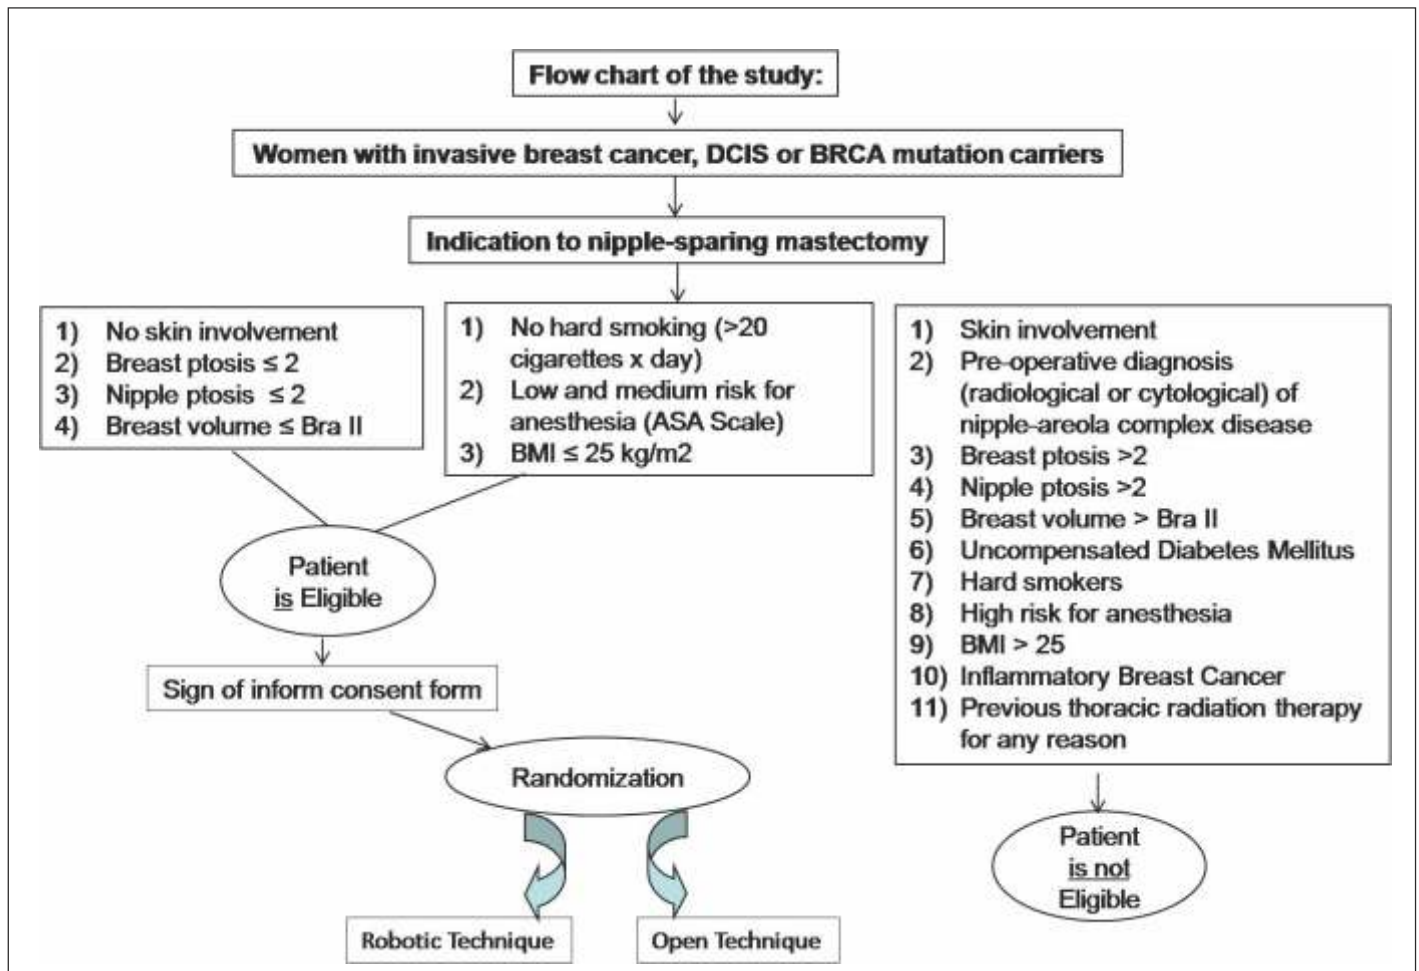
Flow chart of the study:

Women with invasive breast cancer, DCIS or BRCA mutation carriers

Indication to nipple-sparing mastectomy

1) No skin involvement
2) Breast ptosis $\leq 2$
3) Nipple ptosis $\leq 2$
4) Breast volume $\leq$ Bra II

1) No hard smoking (>20 cigarettes x day)
2) Low and medium risk for anesthesia (ASA Scale)
3) BMI $\leq 25$ kg/m2

1) Skin involvement
2) Pre-operative diagnosis (radiological or cytological) of nipple-areola complex disease
3) Breast ptosis >2
4) Nipple ptosis >2
5) Breast volume > Bra II
6) Uncompensated Diabetes Mellitus
7) Hard smokers
8) High risk for anesthesia
9) BMI > 25
10) Inflammatory Breast Cancer
11) Previous thoracic radiation therapy for any reason

Patient is Eligible

Sign of inform consent form

Randomization

Robotic Technique

Open Technique

Patient is not Eligible